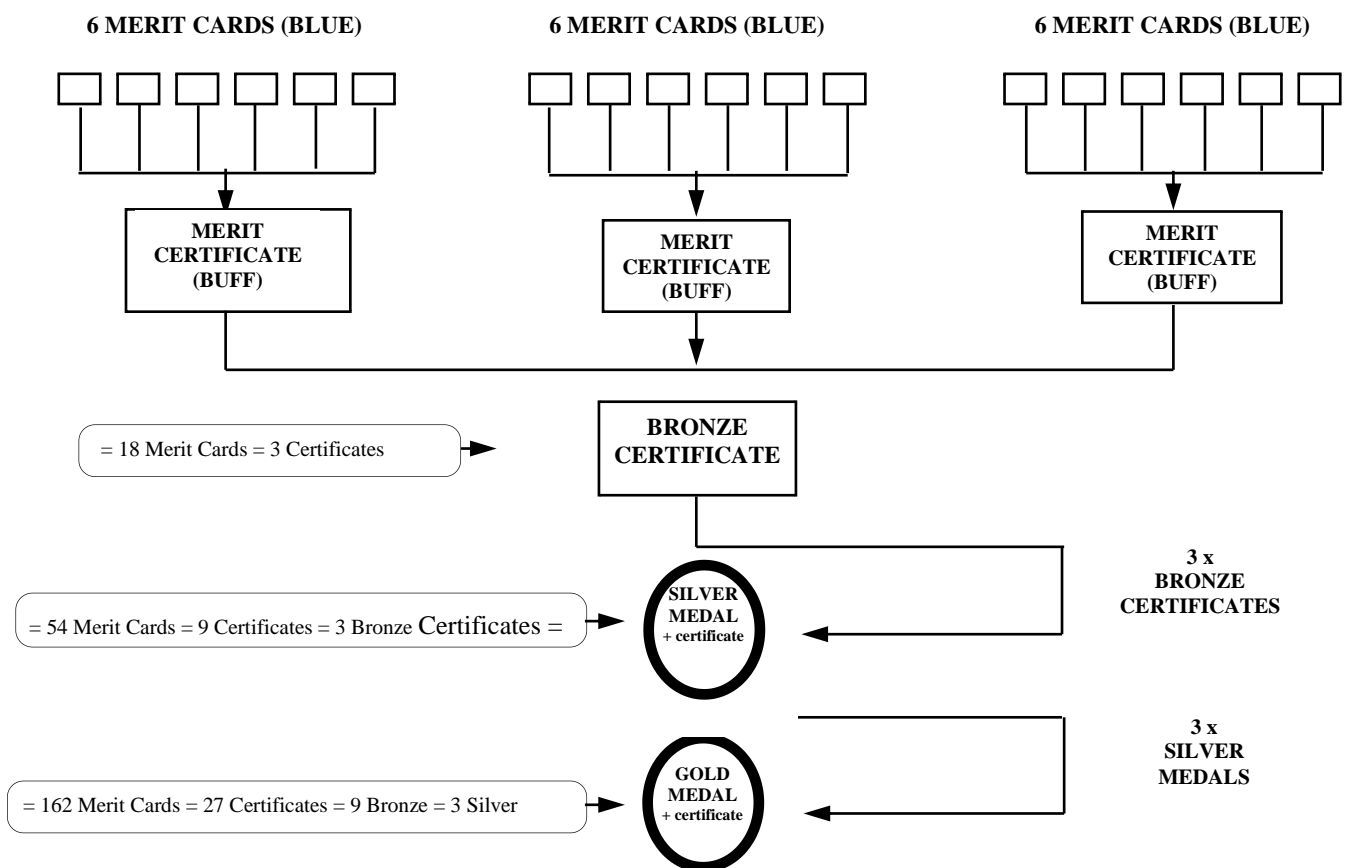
6 MERIT CARDS (BLUE)

6 MERIT CARDS (BLUE)

6 MERIT CARDS (BLUE)

MERIT CERTIFICATE (BUFF)

MERIT CERTIFICATE (BUFF)

MERIT CERTIFICATE (BUFF)

= 18 Merit Cards = 3 Certificates

BRONZE CERTIFICATE

3 x BRONZE CERTIFICATES

= 54 Merit Cards = 9 Certificates = 3 Bronze Certificates =

SILVER MEDAL + certificate

3 x SILVER MEDALS

= 162 Merit Cards = 27 Certificates = 9 Bronze = 3 Silver

GOLD MEDAL + certificate